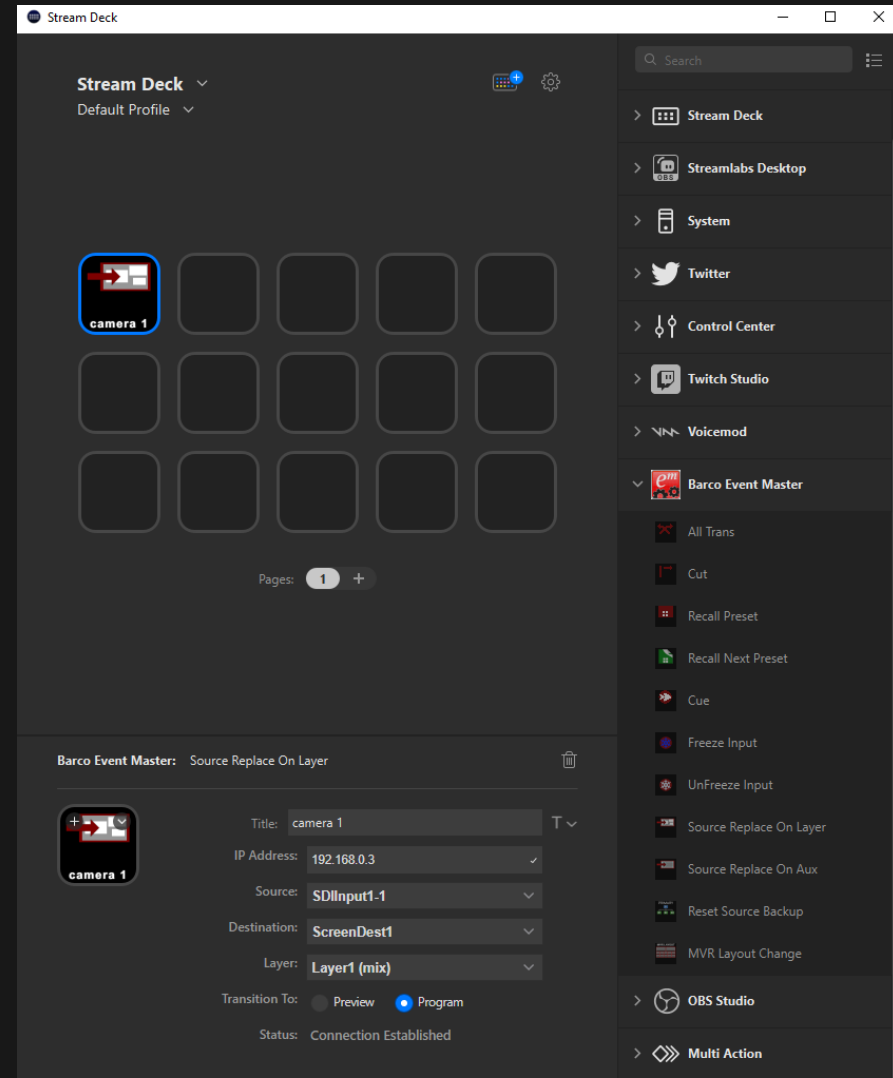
Stream Deck

Stream Deck
Default Profile

camera 1

Pages: 1 +

Barco Event Master: Source Replace On Layer

camera 1

Title: camera 1
IP Address: 192.168.0.3
Source: SDIInput1-1
Destination: ScreenDest1
Layer: Layer1 (mix)
Transition To: Preview Program
Status: Connection Established

Search

Stream Deck
Streamlabs Desktop
System
Twitter
Control Center
Twitch Studio
Voicemod
Barco Event Master
All Trans
Cut
Recall Preset
Recall Next Preset
Cue
Freeze Input
UnFreeze Input
Source Replace On Layer
Source Replace On Aux
Reset Source Backup
MVR Layout Change
OBS Studio
Multi Action